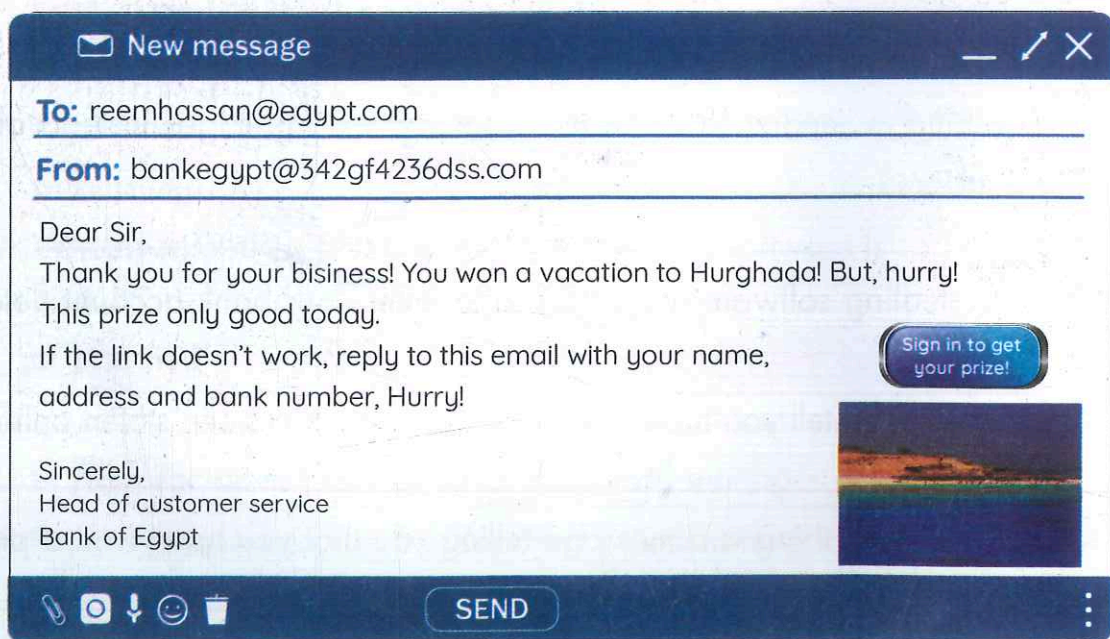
New message

To: reemhassan@egypt.com

From: bankegypt@342gf4236dss.com

Dear Sir,
Thank you for your bisiness! You won a vacation to Hurghada! But, hurry!
This prize only good today.
If the link doesn't work, reply to this email with your name, address and bank number, Hurry!

Sign in to get your prize!

Sincerely,
Head of customer service
Bank of Egypt

SEND